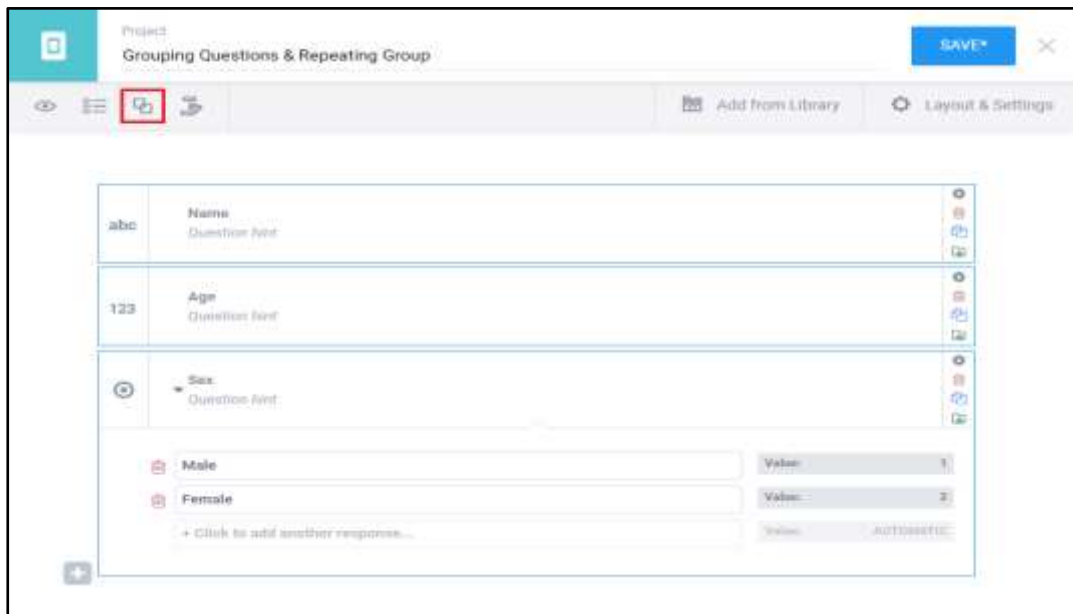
Project
Grouping Questions & Repeating Group

SAVE*

Add from Library

Layout & Settings

abc
Name
Question hint

123
Age
Question hint

Sex
Question hint

Male
Value: 1

Female
Value: 2

+ Click to add another response...
Value: AUTOMATIC